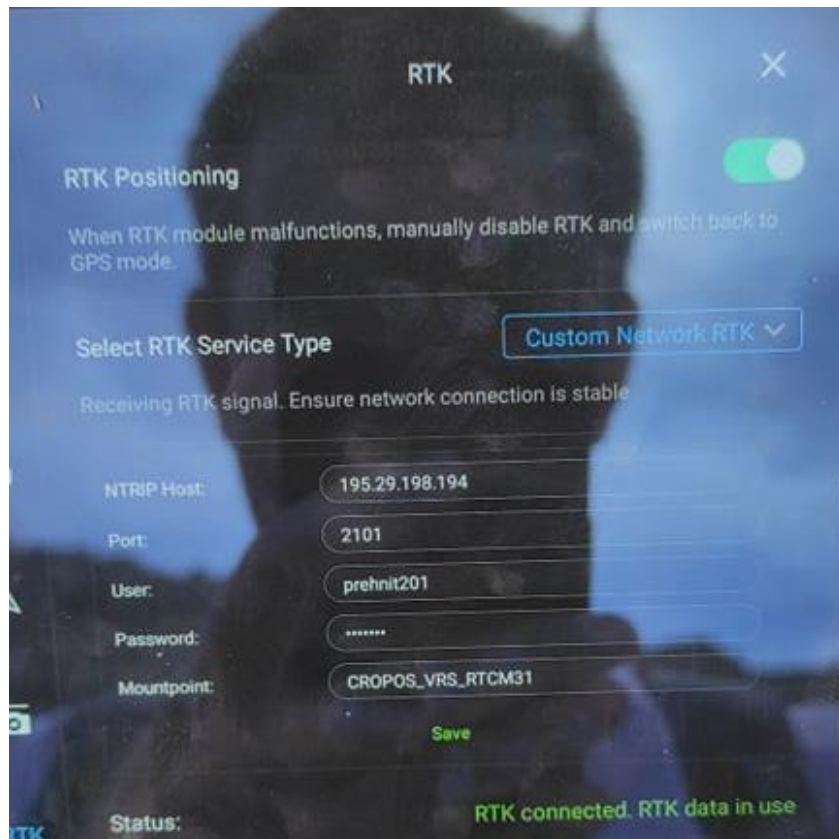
RTK

RTK Positioning

When RTK module malfunctions, manually disable RTK and switch back to GPS mode.

Select RTK Service Type

Custom Network RTK

Receiving RTK signal. Ensure network connection is stable

NTRIP Host: 195.29.198.194

Port: 2101

User: prehnit201

Password: ********

Mountpoint: CROPOS_VRS_RTCM31

Save

Status: RTK connected. RTK data in use

RTK